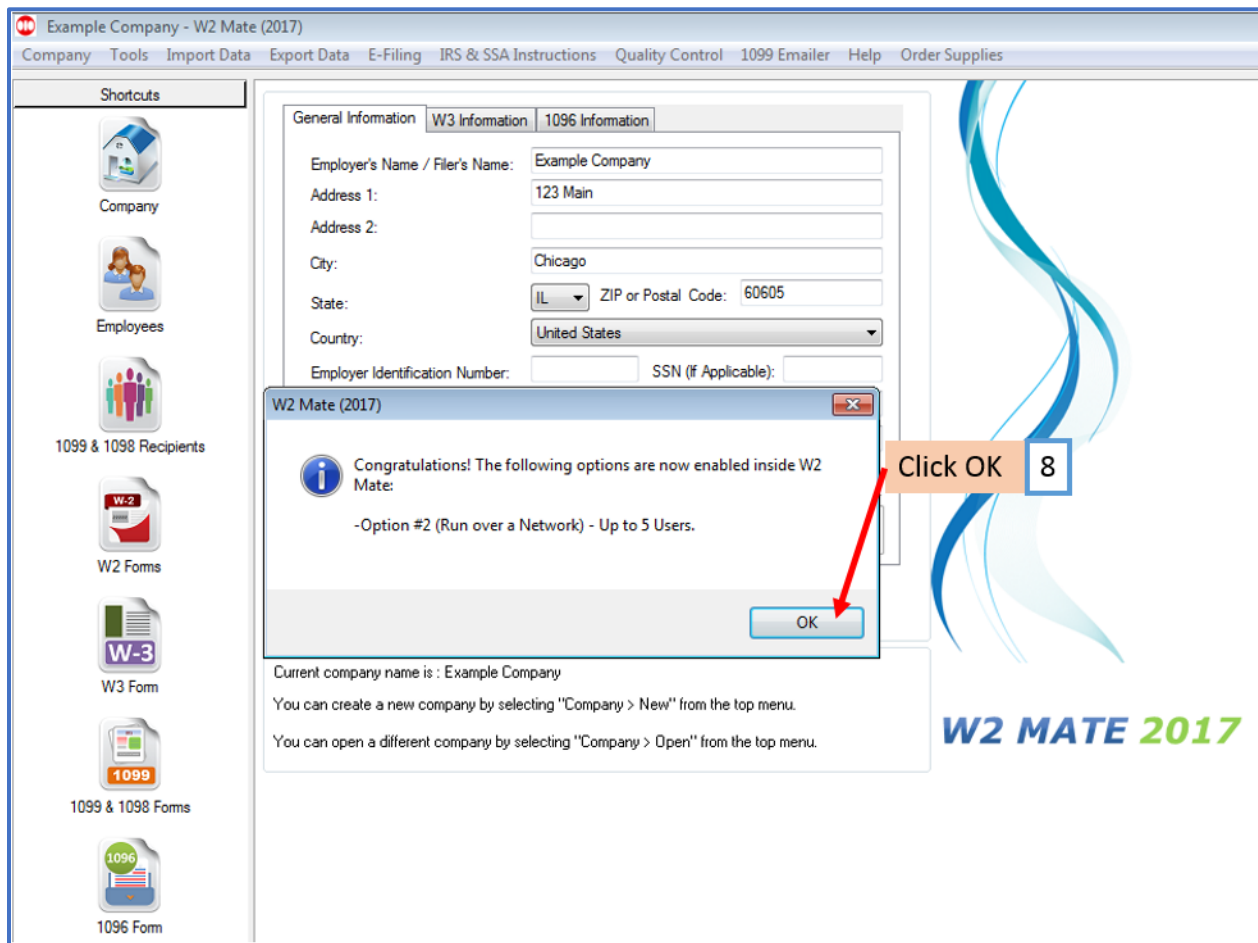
Example Company - W2 Mate (2017)

Company Tools Import Data Export Data E-Filing IRS & SSA Instructions Quality Control 1099 Emailer Help Order Supplies

Shortcuts

Company

Employees

1099 & 1098 Recipients

W-2

W2 Forms

W-3

W3 Form

1099

1099 & 1098 Forms

1096

1096 Form

General Information W3 Information 1096 Information

Employer's Name / Filer's Name: Example Company

Address 1: 123 Main

Address 2:

City: Chicago

State: IL ZIP or Postal Code: 60605

Country: United States

Employer Identification Number: SSN (If Applicable):

W2 Mate (2017)

Congratulations! The following options are now enabled inside W2 Mate:

-Option #2 (Run over a Network) - Up to 5 Users.

OK

Click OK 8

Current company name is : Example Company

You can create a new company by selecting "Company > New" from the top menu.

You can open a different company by selecting "Company > Open" from the top menu.

W2 MATE 2017